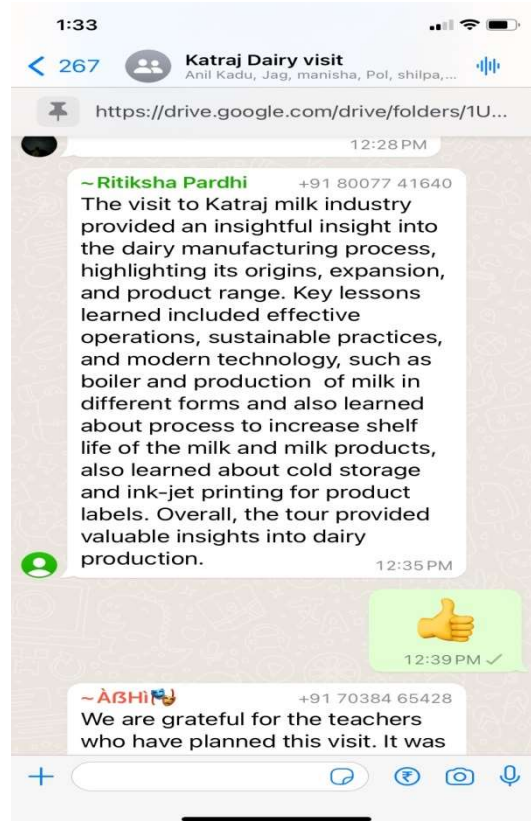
1:33

< 267 Katraj Dairy visit
Anil Kadu, Jag, manisha, Pol, shilpa,...

https://drive.google.com/drive/folders/1U...

12:28 PM

~Ritiksha Pardhi +91 80077 41640
The visit to Katraj milk industry provided an insightful insight into the dairy manufacturing process, highlighting its origins, expansion, and product range. Key lessons learned included effective operations, sustainable practices, and modern technology, such as boiler and production of milk in different forms and also learned about process to increase shelf life of the milk and milk products, also learned about cold storage and ink-jet printing for product labels. Overall, the tour provided valuable insights into dairy production.
12:35 PM

12:39 PM

~ÀßHì +91 70384 65428
We are grateful for the teachers who have planned this visit. It was